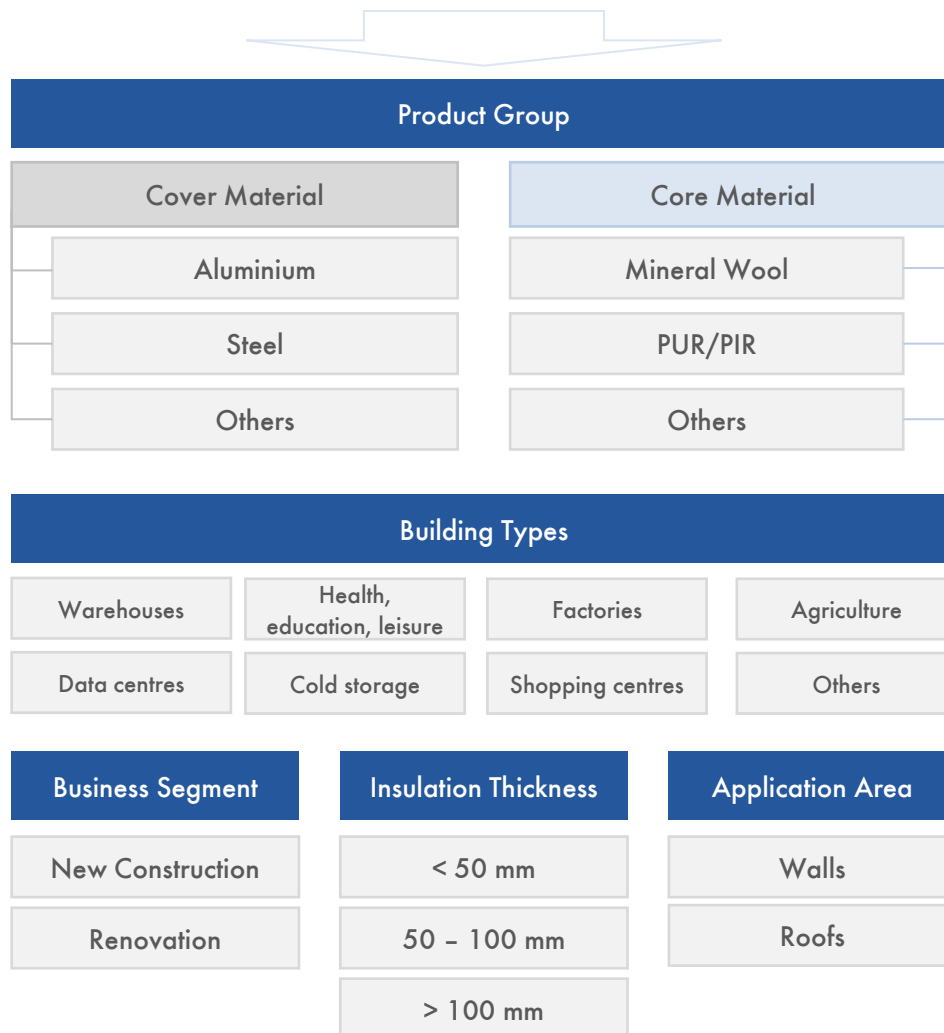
Product Group

Cover Material

Aluminium

Steel

Others

Core Material

Mineral Wool

PUR/PIR

Others

Building Types

Warehouses

Health, education, leisure

Factories

Agriculture

Data centres

Cold storage

Shopping centres

Others

Business Segment

New Construction

Renovation

Insulation Thickness

< 50 mm

50 – 100 mm

> 100 mm

Application Area

Walls

Roofs